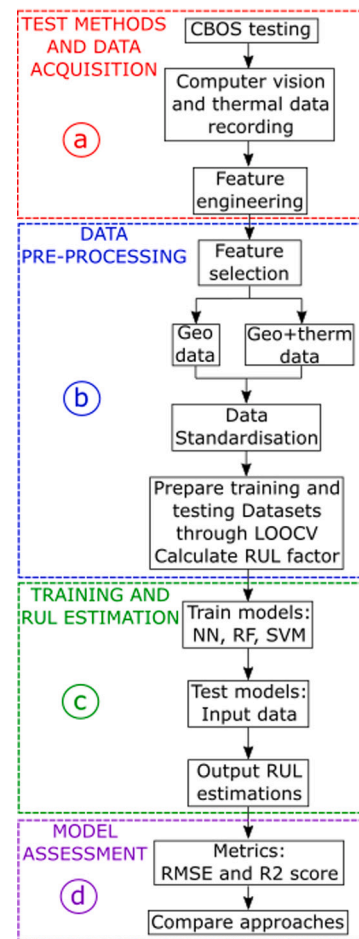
TEST METHODS AND DATA ACQUISITION

CBOS testing

Computer vision and thermal data recording

a

Feature engineering

DATA PRE-PROCESSING

Feature selection

Geo data

Geo+therm data

b

Data Standardisation

Prepare training and testing Datasets through LOOCV Calculate RUL factor

TRAINING AND RUL ESTIMATION

Train models: NN, RF, SVM

c

Test models: Input data

Output RUL estimations

MODEL ASSESSMENT

Metrics: RMSE and R2 score

d

Compare approaches